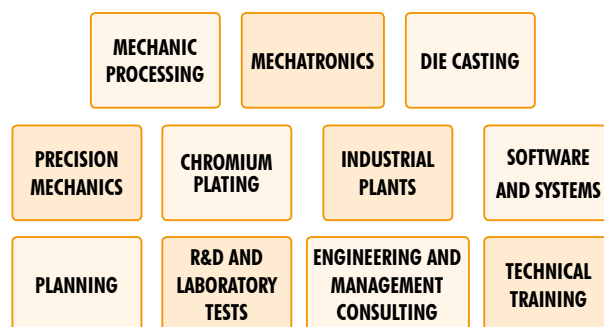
MECHANIC PROCESSING

MECHATRONICS

DIE CASTING

PRECISION MECHANICS

CHROMIUM PLATING

INDUSTRIAL PLANTS

SOFTWARE AND SYSTEMS

PLANNING

R&D AND LABORATORY TESTS

ENGINEERING AND MANAGEMENT CONSULTING

TECHNICAL TRAINING